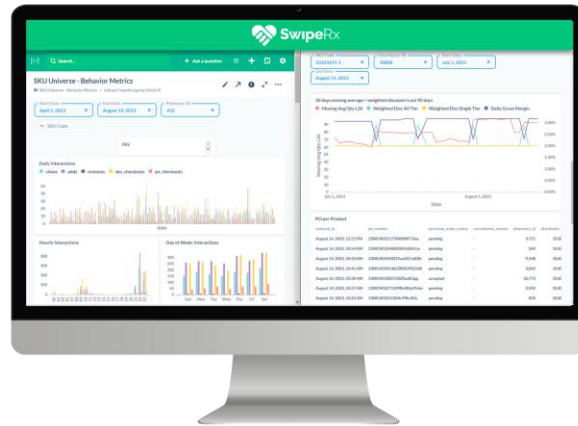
SwipeRx

Q Search...

+ Ask a question

SKU Universe - Behavior Metrics

Start Date
April 1, 2023

End Date
August 14, 2023

Pharmacy ID
652

SKU Code

day

Daily Interactions

views adds removes disc_checkouts pre_checkouts

Date

Hourly Interactions

Day of Week Interactions

Sun Mon Tue Wed Thu Fri Sat

August 14, 2023

July 1, 2023

30 days moving average + weighted discount in last 90 days

Moving Avg Qty (30) Weighted Disc Single Tier Daily Gross Margin

Moving Avg Qty (30)

Jul 1, 2023

Date

PO per Product

| ordered_at | po_number | purchase_order_status | cancellation_reason | pharmacy_id | distributor |
|---|---|---|---|---|---|
| August 14, 2023, 12:21 PM | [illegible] | pending | - | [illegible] | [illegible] |
| August 14, 2023, 10:14 AM | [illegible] | pending | - | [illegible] | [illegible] |
| August 14, 2023, 10:43 AM | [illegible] | pending | - | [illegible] | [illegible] |
| August 14, 2023, 10:41 AM | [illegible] | pending | - | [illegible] | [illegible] |
| August 14, 2023, 10:38 AM | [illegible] | accepted | - | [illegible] | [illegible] |
| August 14, 2023, 10:37 AM | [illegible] | pending | - | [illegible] | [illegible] |
| August 14, 2023, 10:31 AM | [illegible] | pending | - | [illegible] | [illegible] |